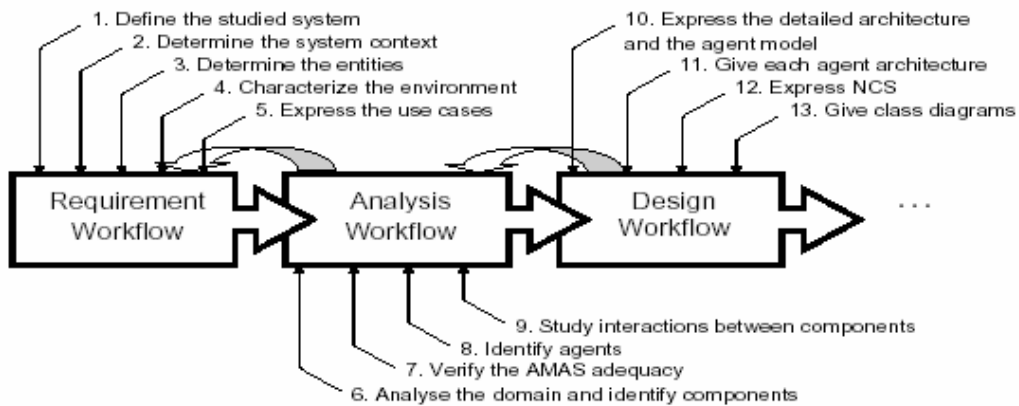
1. Define the studied system
2. Determine the system context
3. Determine the entities
4. Characterize the environment
5. Express the use cases

10. Express the detailed architecture and the agent model
11. Give each agent architecture
12. Express NCS
13. Give class diagrams

Requirement Workflow

Analysis Workflow

Design Workflow

...

9. Study interactions between components
8. Identify agents
7. Verify the AMAS adequacy
6. Analyse the domain and identify components